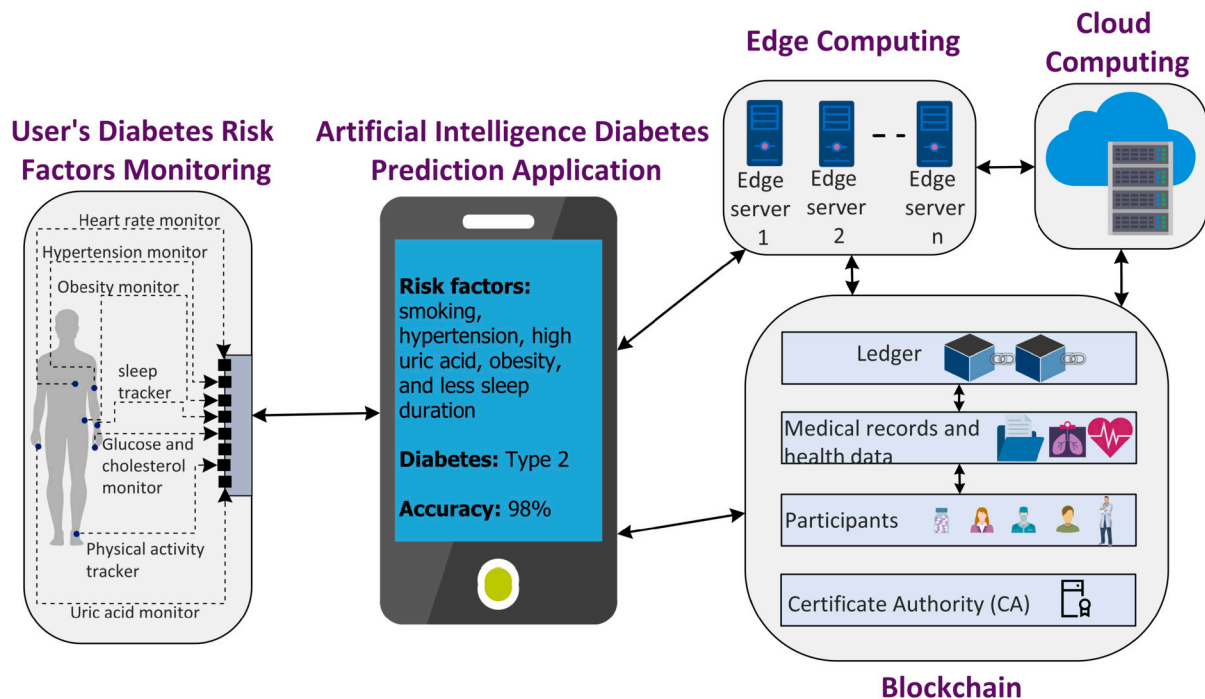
Cloud Computing

Edge Computing

User's Diabetes Risk Factors Monitoring

Artificial Intelligence Diabetes Prediction Application

Edge server 1

Edge server 2

Edge server n

Heart rate monitor

Hypertension monitor

Obesity monitor

sleep tracker

Glucose and cholesterol monitor

Physical activity tracker

Uric acid monitor

**Risk factors:** smoking, hypertension, high uric acid, obesity, and less sleep duration

**Diabetes:** Type 2

**Accuracy:** 98%

Ledger

Medical records and health data

Participants

Certificate Authority (CA)

Blockchain